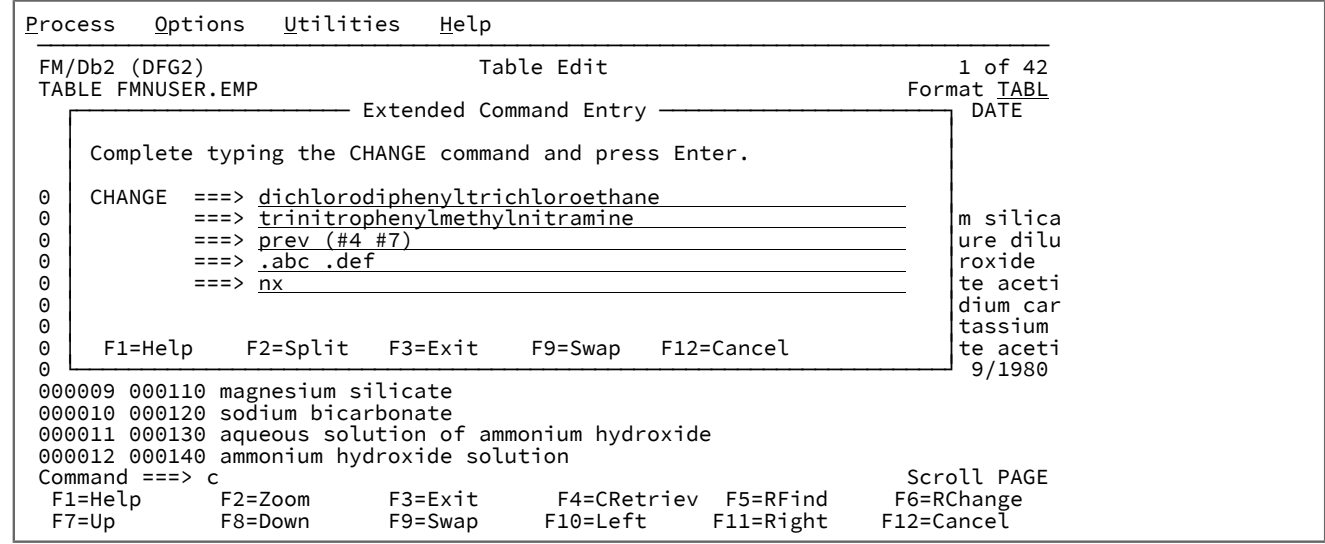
Process Options Utilities Help

FM/Db2 (DFG2) Table Edit 1 of 42
TABLE FMNUSER.EMP Format TABL

Extended Command Entry
DATE

Complete typing the CHANGE command and press Enter.

0 CHANGE ===> dichlorodiphenyltrichloroethane
0 ===> trinitrophenylmethylnitramine m silica
0 ===> prev (#4 #7) ure dilu
0 ===> .abc .def roxide
0 ===> nx te aceti
0 dium car
0 tassium
0 F1=Help F2=Split F3=Exit F9=Swap F12=Cancel te aceti
0 9/1980

000009 000110 magnesium silicate
000010 000120 sodium bicarbonate
000011 000130 aqueous solution of ammonium hydroxide
000012 000140 ammonium hydroxide solution
Command ===> c Scroll PAGE
F1=Help F2=Zoom F3=Exit F4=CRetriev F5=RFind F6=RChange
F7=Up F8=Down F9=Swap F10=Left F11=Right F12=Cancel